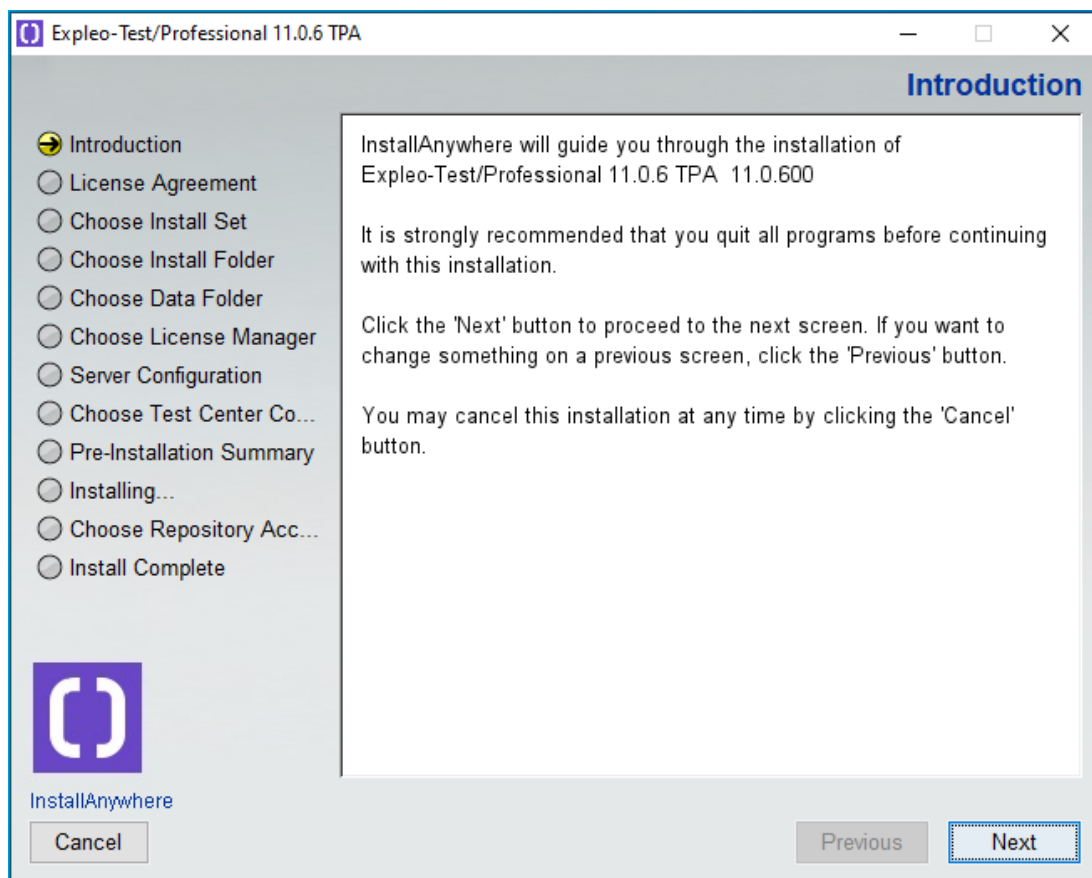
Expleo-Test/Professional 11.0.6 TPA

Introduction

Introduction
License Agreement
Choose Install Set
Choose Install Folder
Choose Data Folder
Choose License Manager
Server Configuration
Choose Test Center Co...
Pre-Installation Summary
Installing...
Choose Repository Acc...
Install Complete

InstallAnywhere will guide you through the installation of Expleo-Test/Professional 11.0.6 TPA 11.0.600

It is strongly recommended that you quit all programs before continuing with this installation.

Click the 'Next' button to proceed to the next screen. If you want to change something on a previous screen, click the 'Previous' button.

You may cancel this installation at any time by clicking the 'Cancel' button.

InstallAnywhere

Cancel

Previous

Next